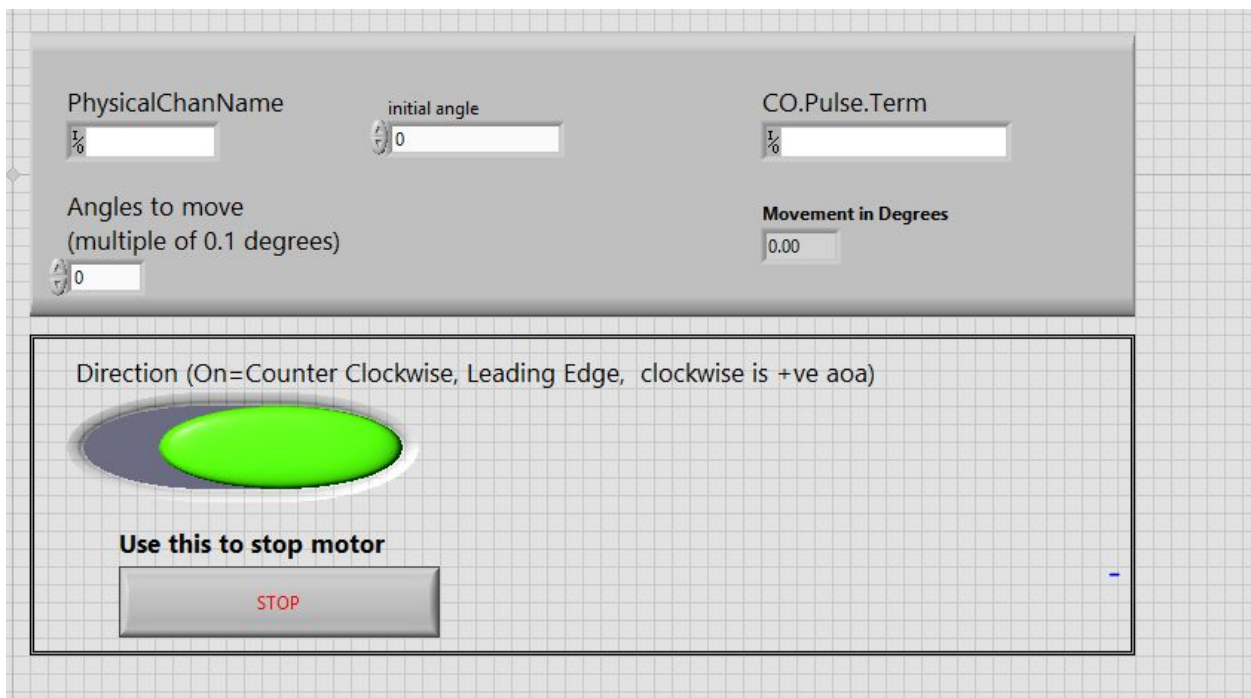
PhysicalChanName

initial angle

0

CO.Pulse.Term

Angles to move
(multiple of 0.1 degrees)

0

Movement in Degrees

0.00

Direction (On=Counter Clockwise, Leading Edge, clockwise is +ve aoa)

Use this to stop motor

STOP